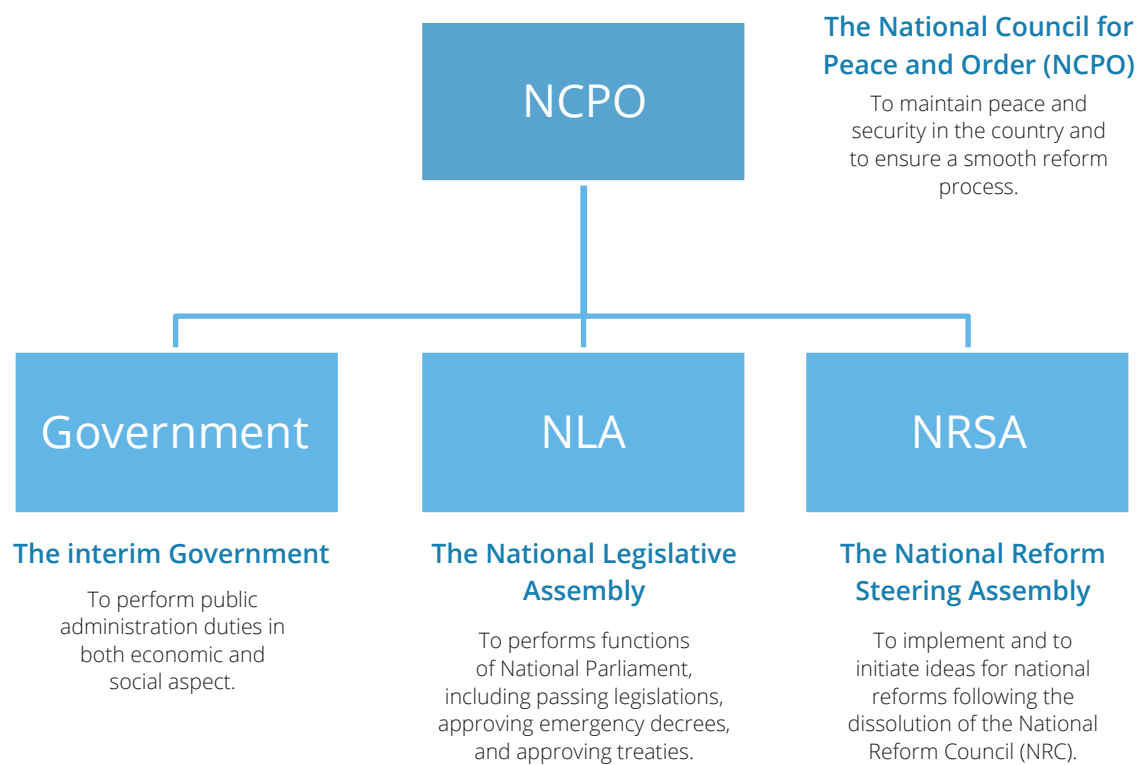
NCPO

The National Council for Peace and Order (NCPO)

To maintain peace and security in the country and to ensure a smooth reform process.

Government

NLA

NRSA

The interim Government

To perform public administration duties in both economic and social aspect.

The National Legislative Assembly

To performs functions of National Parliament, including passing legislations, approving emergency decrees, and approving treaties.

The National Reform Steering Assembly

To implement and to initiate ideas for national reforms following the dissolution of the National Reform Council (NRC).